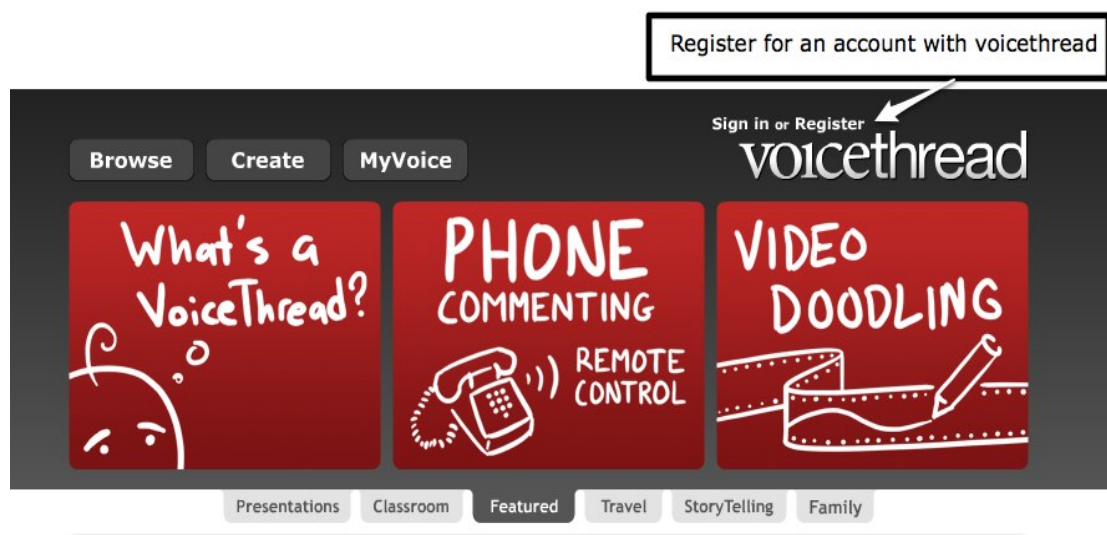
Register for an account with voicethread

Sign in or Register

voicethread

Browse

Create

MyVoice

What's a VoiceThread?

PHONE COMMENTING

REMOTE CONTROL

VIDEO DOODLING

Presentations

Classroom

Featured

Travel

StoryTelling

Family